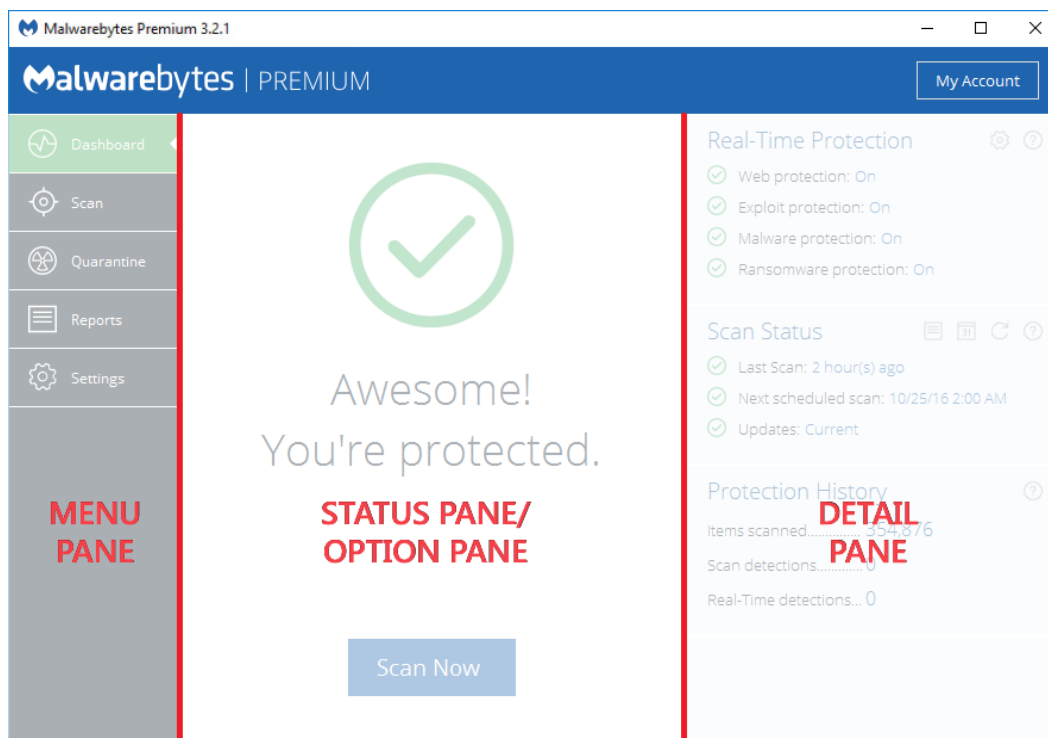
Malwarebytes Premium 3.2.1

Malwarebytes | PREMIUM

My Account

Dashboard

Scan

Quarantine

Reports

Settings

MENU PANE

Awesome!
You're protected.

STATUS PANE/ OPTION PANE

Scan Now

Real-Time Protection

Web protection: On

Exploit protection: On

Malware protection: On

Ransomware protection: On

Scan Status

Last Scan: 2 hour(s) ago

Next scheduled scan: 10/25/16 2:00 AM

Updates: Current

Protection History

DETAIL PANE

Items scanned............. 354,876

Scan detections............ 0

Real-Time detections... 0